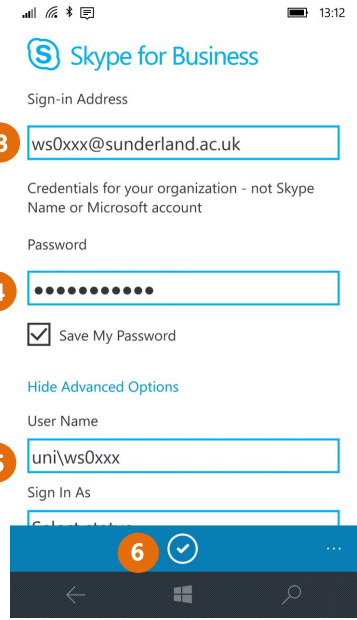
13:12

Skype for Business

Sign-in Address

3

ws0xxx@sunderland.ac.uk

Credentials for your organization - not Skype Name or Microsoft account

Password

4

●●●●●●●●●●●

Save My Password

Hide Advanced Options

User Name

5

uni\ws0xxx

Sign In As

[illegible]

6

...